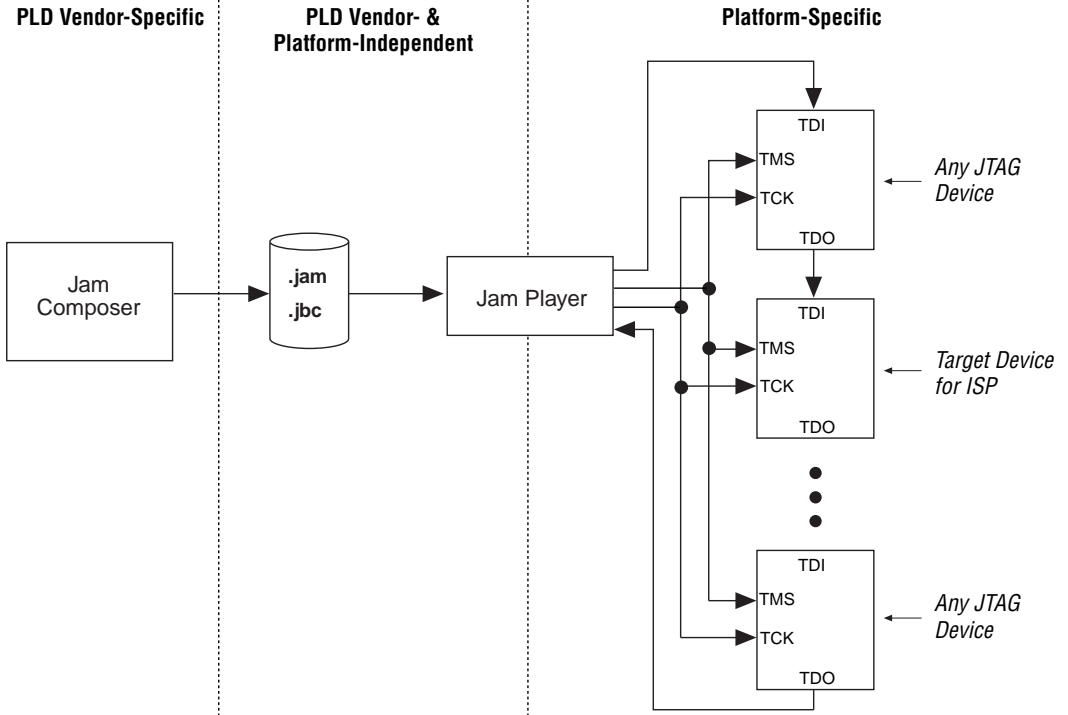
PLD Vendor-Specific

PLD Vendor- & Platform-Independent

Platform-Specific

Jam Composer

.jam
.jbc

Jam Player

TDI
TMS
TCK
TDO

Any JTAG Device

TDI
TMS
TCK
TDO

Target Device for ISP

TDI
TMS
TCK
TDO

Any JTAG Device